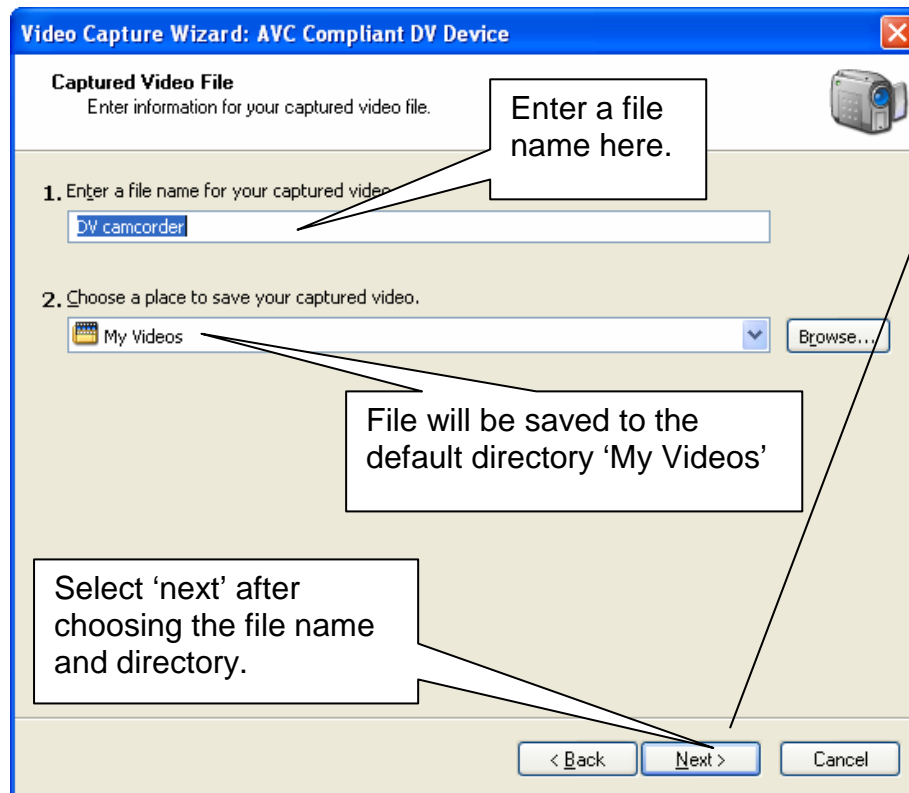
Video Capture Wizard: AVC Compliant DV Device

Captured Video File
Enter information for your captured video file.

Enter a file name here.

1. Enter a file name for your captured video

DV camcorder

2. Choose a place to save your captured video.

My Videos

Browse...

File will be saved to the default directory 'My Videos'

Select 'next' after choosing the file name and directory.

< Back

Next >

Cancel